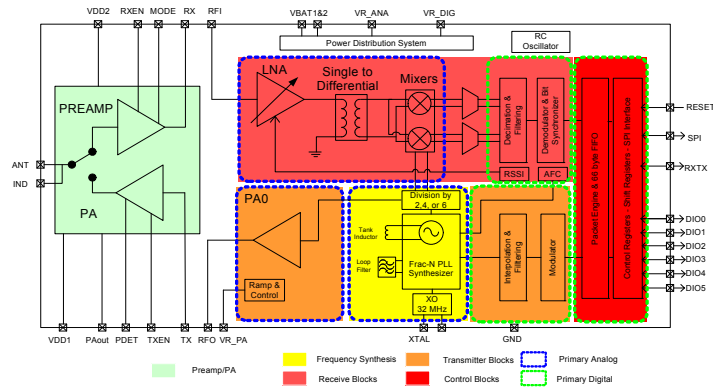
VDD2 RXEN MODE RX RFI VBAT1&2 VR_ANA VR_DIG

Power Distribution System

RC Oscillator

LNA

Single to Differential

Mixers

Decimation & Filtering

Demodulator & Bit Synchronizer

Packet Engine & 66 byte FIFO

Control Registers - Shift Registers - SPI Interface

RESET

SPI

RXTX

PREAMP

ANT

IND

PA

RSSI

AFC

PA0

Division by 2, 4, or 6

Tank Inductor

Loop Filter

Frac-N PLL Synthesizer

Interpolation & Filtering

Modulator

DIO0

DIO1

DIO2

DIO3

DIO4

DIO5

Ramp & Control

XO 32 MHz

VDD1 PAout PDET TXEN TX RFO VR_PA XTAL GND

Preamp/PA

Frequency Synthesis

Receive Blocks

Transmitter Blocks

Control Blocks

Primary Analog

Primary Digital